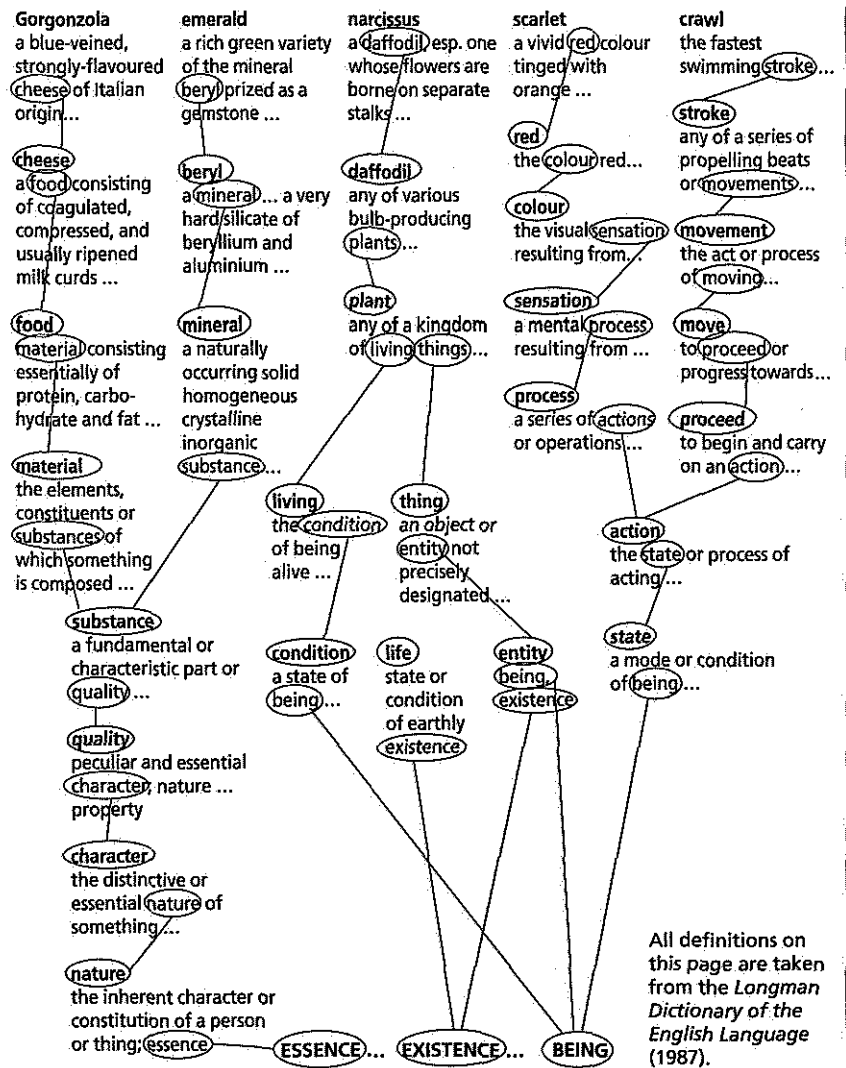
Gorgonzola
a blue-veined, strongly-flavoured cheese of Italian origin...

cheese
a food consisting of coagulated, compressed, and usually ripened milk curds ...

food
material consisting essentially of protein, carbohydrate and fat ...

material
the elements, constituents or substances of which something is composed ...

substance
a fundamental or characteristic part or quality ...

quality
peculiar and essential character, nature ... property

character
the distinctive or essential nature of something...

nature
the inherent character or constitution of a person or thing; essence

ESSENCE... EXISTENCE... BEING

emerald
a rich green variety of the mineral beryl prized as a gemstone ...

beryl
a mineral ... a very hard silicate of beryllium and aluminium ...

mineral
a naturally occurring solid homogeneous crystalline inorganic substance...

living
the condition of being alive ...

condition
a state of being...

narcissus
a daffodil esp. one whose flowers are borne on separate stalks...

daffodil
any of various bulb-producing plants...

plant
any of a kingdom of living things...

thing
an object or entity not precisely designated...

life
state or condition of earthly existence

entity
being, existence

scarlet
a vivid red colour tinged with orange ...

red
the colour red...

colour
the visual sensation resulting from...

sensation
a mental process resulting from ...

process
a series of actions or operations...

crawl
the fastest swimming stroke...

stroke
any of a series of propelling beats or movements...

movement
the act or process of moving...

move
to proceed or progress towards...

proceed
to begin and carry on an action...

action
the state or process of acting...

state
a mode or condition of being...

All definitions on this page are taken from the Longman Dictionary of the English Language (1987).